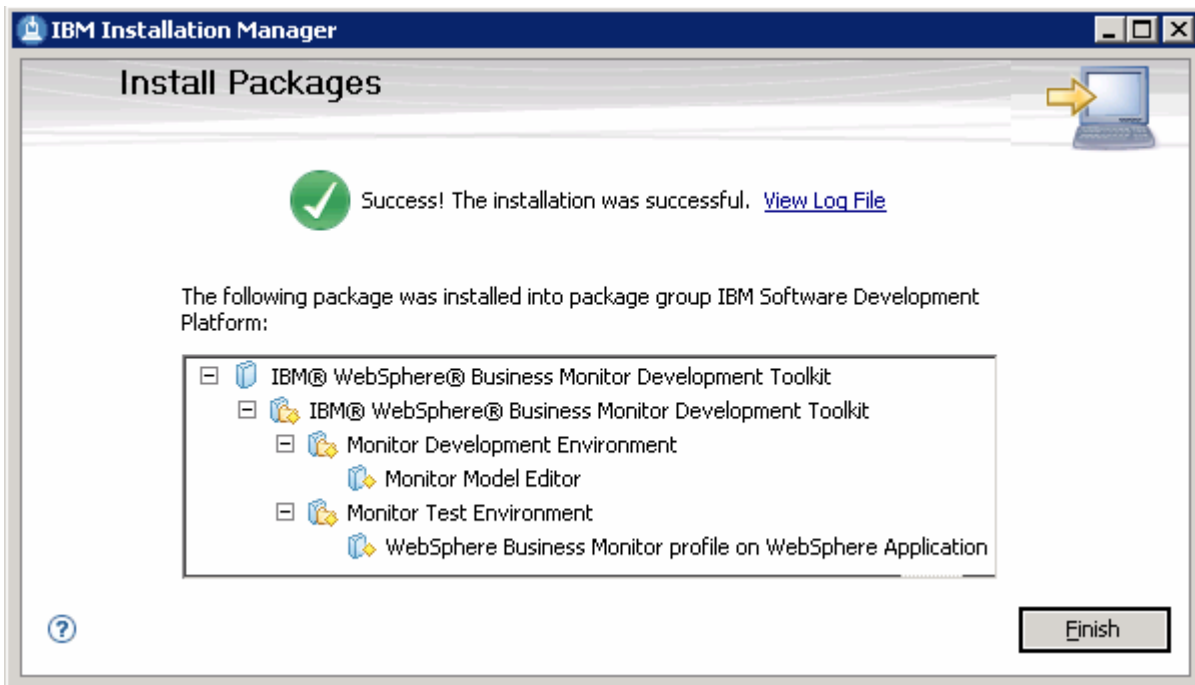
IBM Installation Manager

Install Packages

Success! The installation was successful. View Log File

The following package was installed into package group IBM Software Development Platform:

IBM® WebSphere® Business Monitor Development Toolkit
IBM® WebSphere® Business Monitor Development Toolkit
Monitor Development Environment
Monitor Model Editor
Monitor Test Environment
WebSphere Business Monitor profile on WebSphere Application

?

Finish